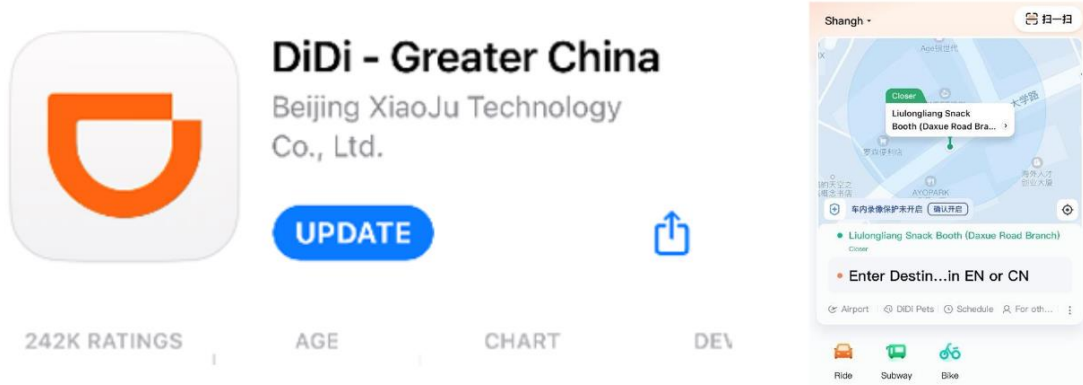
DiDi - Greater China
Beijing XiaoJu Technology Co., Ltd.

UPDATE

242K RATINGS
AGE
CHART
DEV

Shangh
扫一扫

Closer
Liulongliang Snack Booth (Daxue Road Bra...
大学路
AYOPARK

车内录像保护未开启 确认开启

Liulongliang Snack Booth (Daxue Road Branch)
Closer

Enter Destin...in EN or CN

Airport
DiDi Pets
Schedule
For oth...

Ride
Subway
Bike